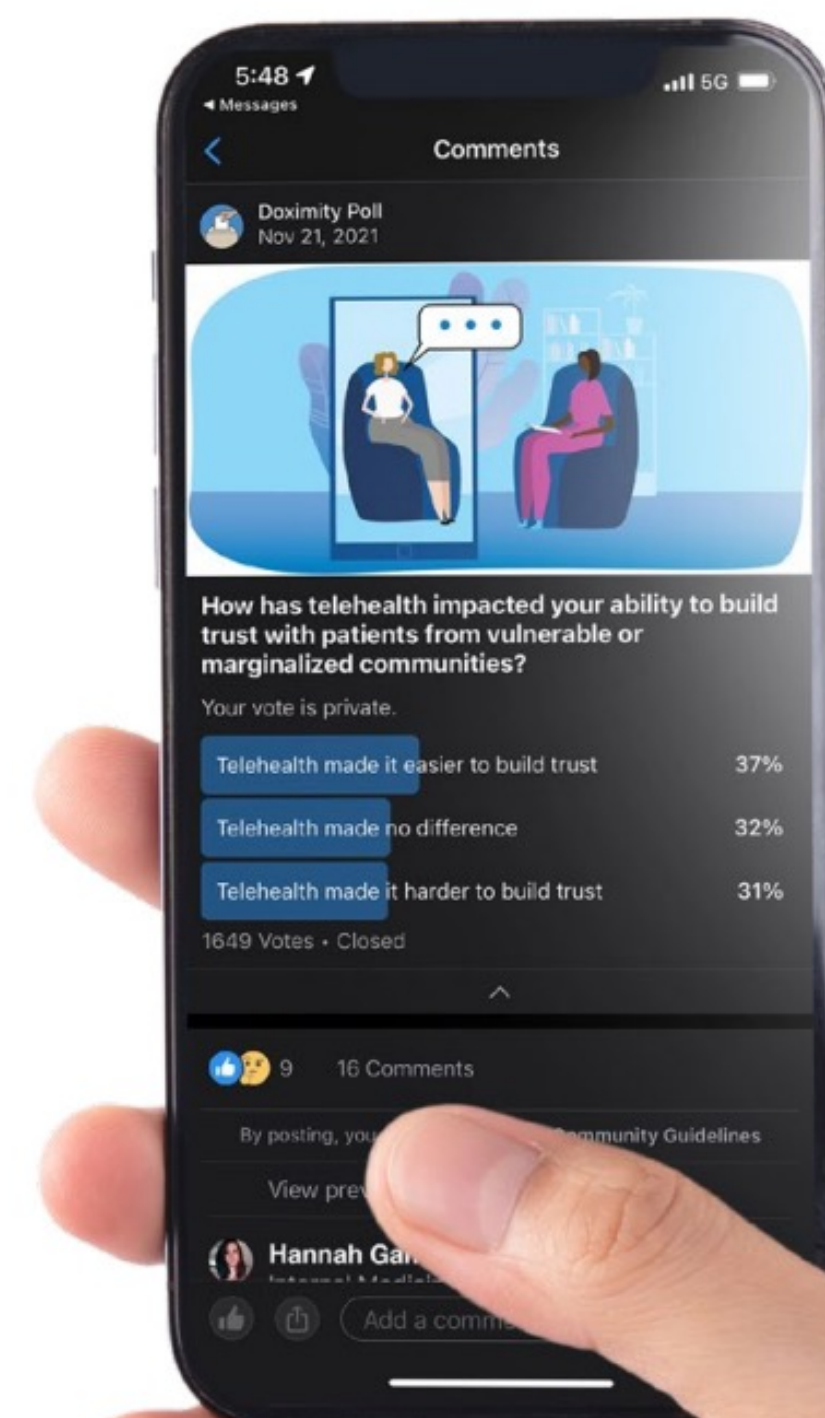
5:48
◂ Messages
5G

Comments

Doximity Poll
Nov 21, 2021

How has telehealth impacted your ability to build trust with patients from vulnerable or marginalized communities?

Your vote is private.

Telehealth made it easier to build trust 37%

Telehealth made no difference 32%

Telehealth made it harder to build trust 31%

1649 Votes • Closed

9 16 Comments

By posting, you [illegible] Community Guidelines

View prev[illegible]

Hannah Ga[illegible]

Add a comm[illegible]